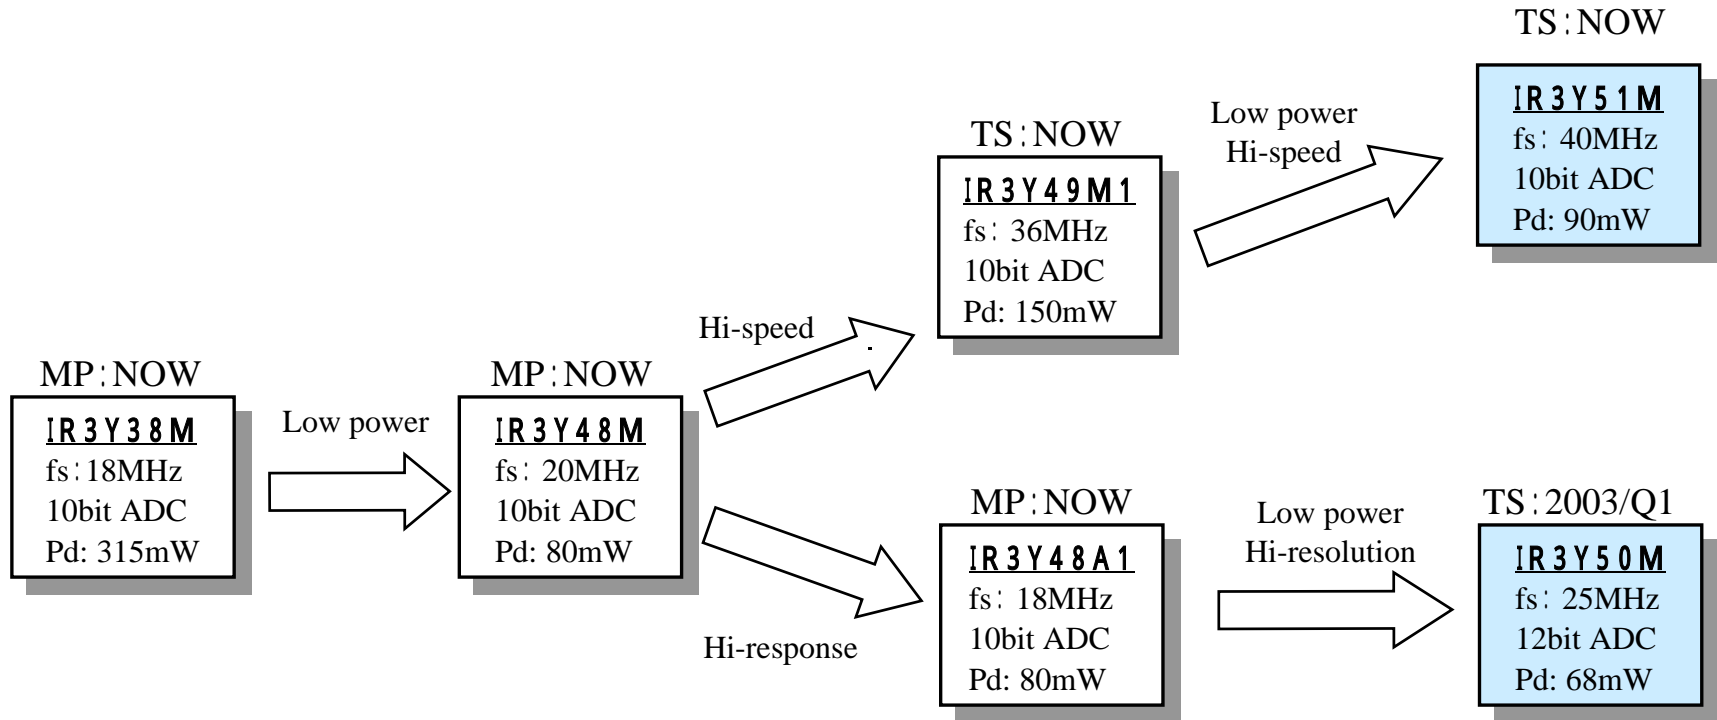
MP：NOW
IR3Y38M
fs：18MHz
10bit ADC
Pd: 315mW

Low power

MP：NOW
IR3Y48M
fs：20MHz
10bit ADC
Pd: 80mW

Hi-speed

TS：NOW
IR3Y49M1
fs：36MHz
10bit ADC
Pd: 150mW

Low power
Hi-speed

TS：NOW
IR3Y51M
fs：40MHz
10bit ADC
Pd: 90mW

Hi-response

MP：NOW
IR3Y48A1
fs：18MHz
10bit ADC
Pd: 80mW

Low power
Hi-resolution

TS：2003/Q1
IR3Y50M
fs：25MHz
12bit ADC
Pd: 68mW